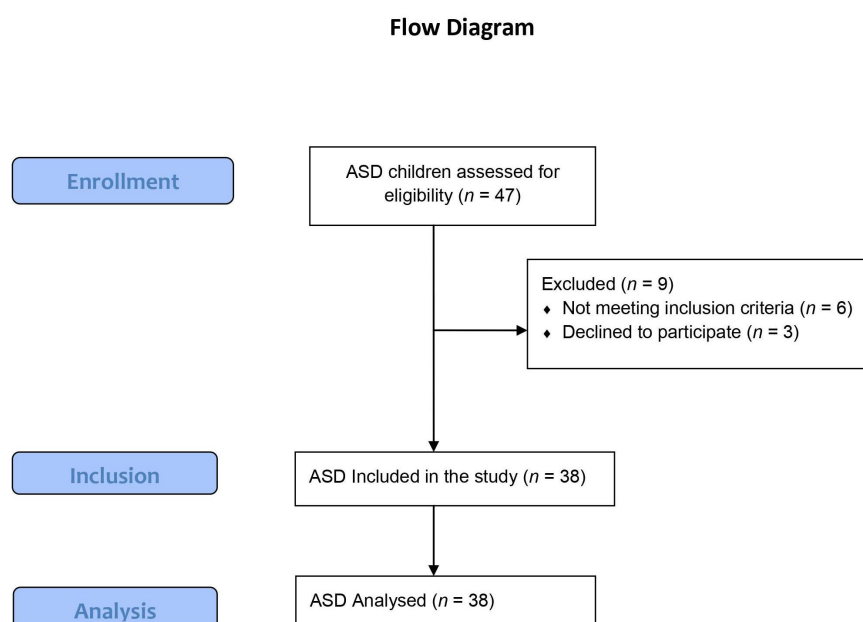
Flow Diagram

Enrollment

ASD children assessed for eligibility ($n$ = 47)

Excluded ($n$ = 9)
- Not meeting inclusion criteria ($n$ = 6)
- Declined to participate ($n$ = 3)

Inclusion

ASD Included in the study ($n$ = 38)

Analysis

ASD Analysed ($n$ = 38)